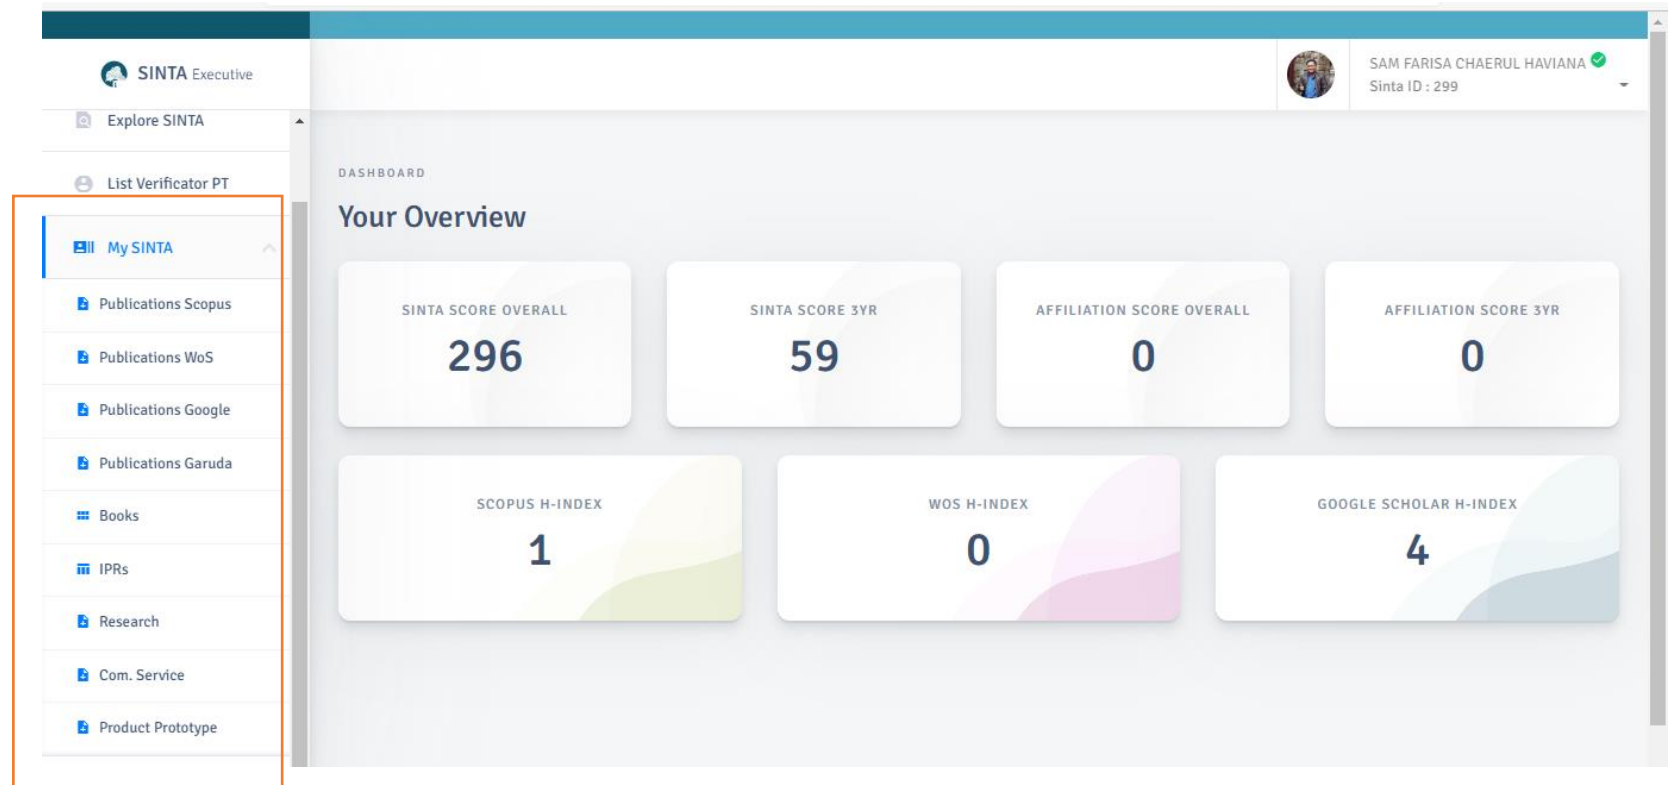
SINTA Executive

Explore SINTA

List Verificator PT

My SINTA

Publications Scopus

Publications WoS

Publications Google

Publications Garuda

Books

IPRs

Research

Com. Service

Product Prototype

SAM FARISA CHAERUL HAVIANA
Sinta ID : 299

DASHBOARD

Your Overview

SINTA SCORE OVERALL
296

SINTA SCORE 3YR
59

AFFILIATION SCORE OVERALL
0

AFFILIATION SCORE 3YR
0

SCOPUS H-INDEX
1

WOS H-INDEX
0

GOOGLE SCHOLAR H-INDEX
4